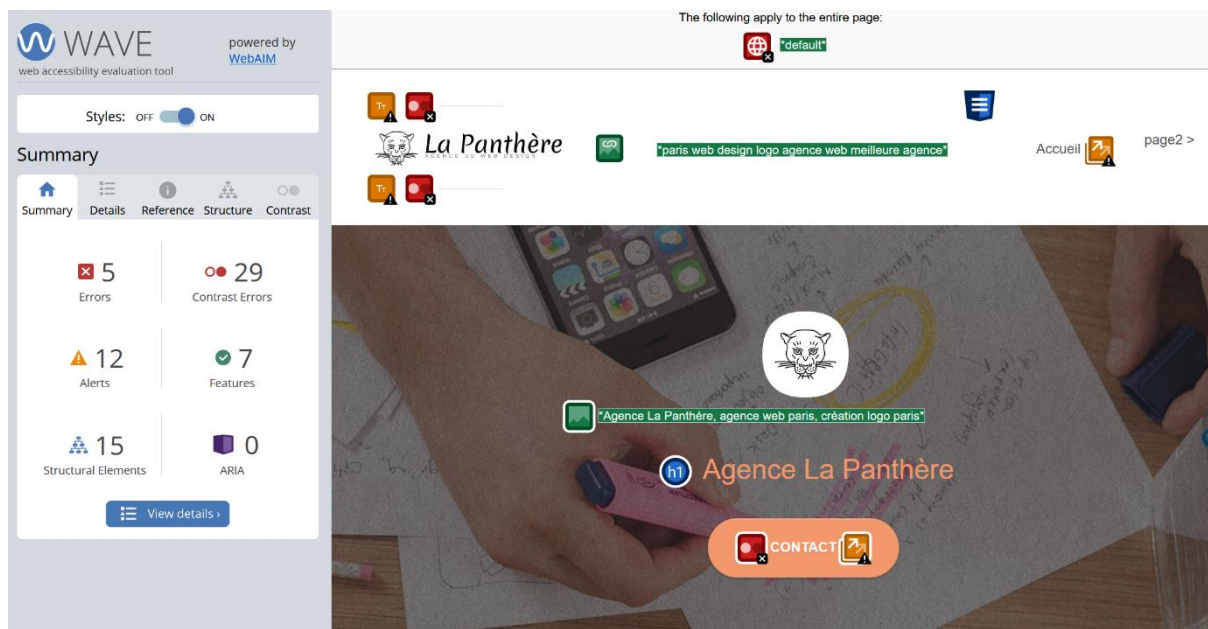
WAVE
web accessibility evaluation tool
powered by WebAIM

Styles: OFF ON

Summary

Summary Details Reference Structure Contrast

5
Errors

29
Contrast Errors

12
Alerts

7
Features

15
Structural Elements

0
ARIA

View details ›

The following apply to the entire page:
"default"

La Panthère
AGENCE DE WEB DESIGN

"paris web design logo agence web meilleure agence"

Accueil

page2 >

"Agence La Panthère, agence web paris, création logo paris"

h1 Agence La Panthère

CONTACT